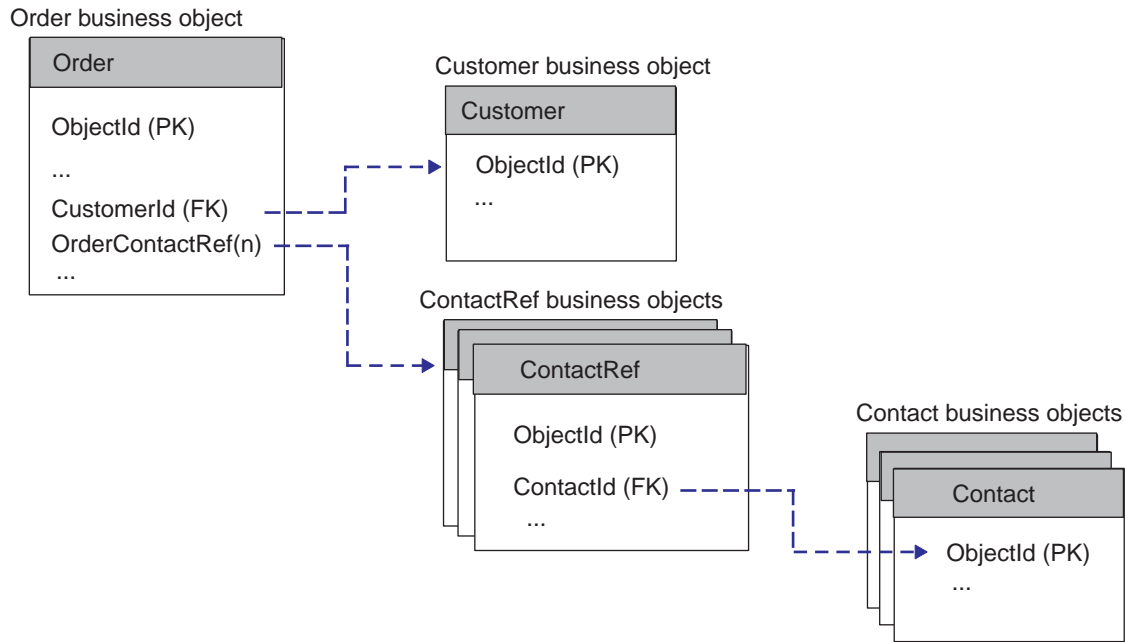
Order business object

Order

ObjectId (PK)
...
CustomerId (FK)
OrderContactRef(n)
...

Customer business object

Customer

ObjectId (PK)
...

ContactRef business objects

ContactRef

ObjectId (PK)
ContactId (FK)
...

Contact business objects

Contact

ObjectId (PK)
...